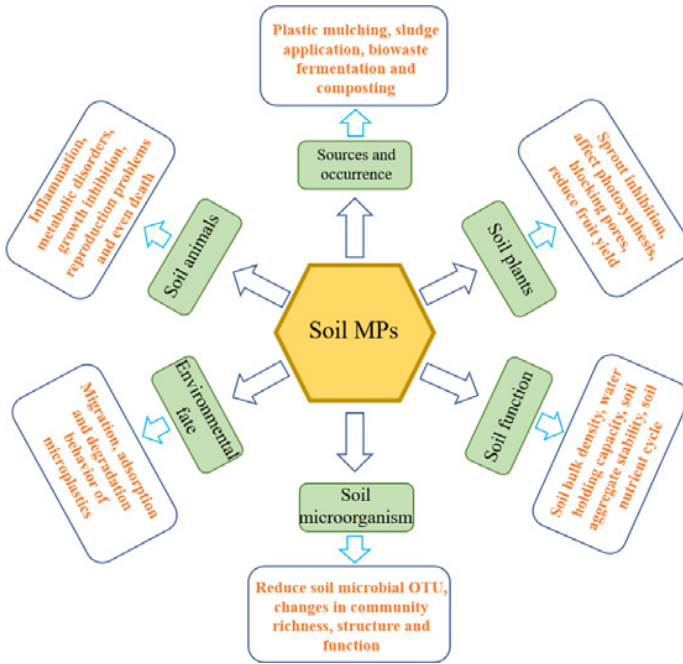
Plastic mulching, sludge application, biowaste fermentation and composting

Sources and occurrence

Inflammation, metabolic disorders, growth inhibition, reproduction problems and even death

Soil animals

Sprout inhibition, affect photosynthesis, blocking pores, reduce fruit yield

Soil plants

Soil MPs

Environmental fate

Migration, absorption and degradation behavior of microplastics

Soil function

Soil bulk density, water holding capacity, soil aggregate stability, soil nutrient cycle

Soil microorganism

Reduce soil microbial OTU, changes in community richness, structure and function